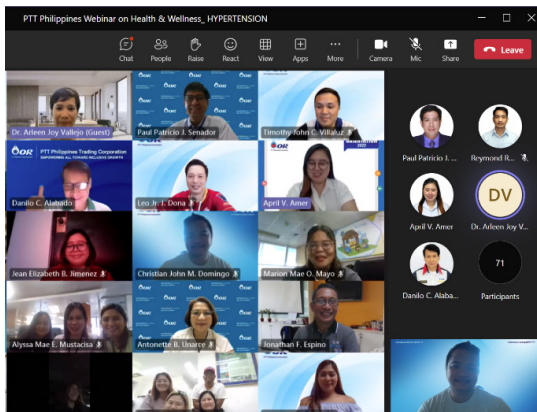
PTT Philippines Webinar on Health & Wellness_ HYPERTENSION

Chat People Raise React View Apps More Camera Mic Share Leave

Dr. Arleen Joy Vallejo (Guest)
Paul Patricio J. Senador
Timothy John C. Villaluz
PTT Philippines Trading Corporation
EMPOWERING ALL TOWARD INCLUSIVE GROWTH
Danilo C. Alabado
Leo Jr. J. Dona
April V. Amer
Jean Elizabeth B. Jimenez
Christian John M. Domingo
Marion Mae O. Mayo
Alyssa Mae E. Mustacisa
Antonette B. Unarce
Jonathan F. Espino

Paul Patricio J. ...
Reymond R...
April V. Amer
DV
Dr. Arleen Joy V...
Danilo C. Alaba...
71
Participants